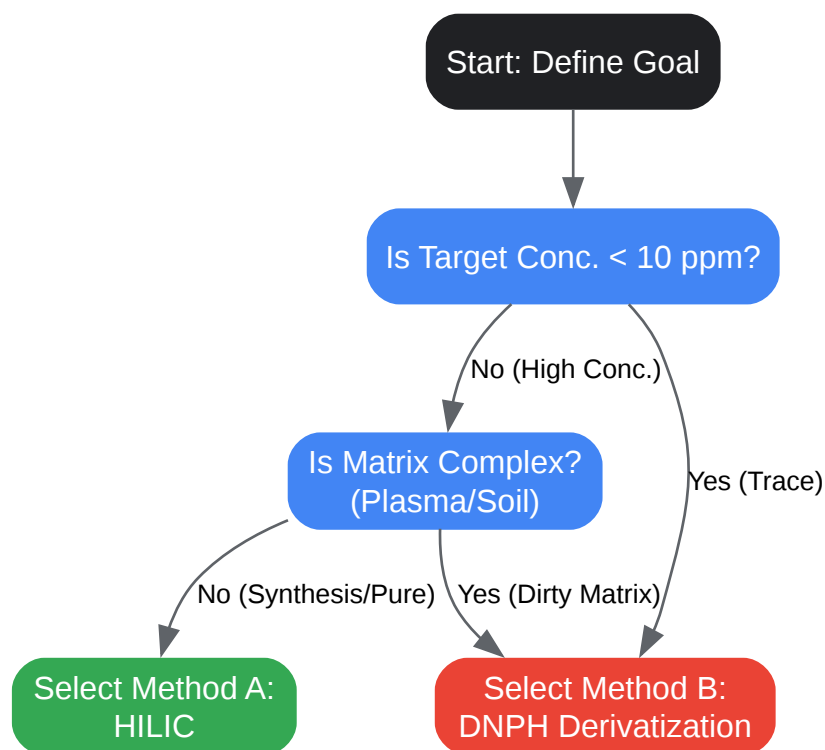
Start: Define Goal

Is Target Conc. < 10 ppm?

No (High Conc.)

Yes (Trace)

Is Matrix Complex? (Plasma/Soil)

No (Synthesis/Pure)

Yes (Dirty Matrix)

Select Method A: HILIC

Select Method B: DNPH Derivatization